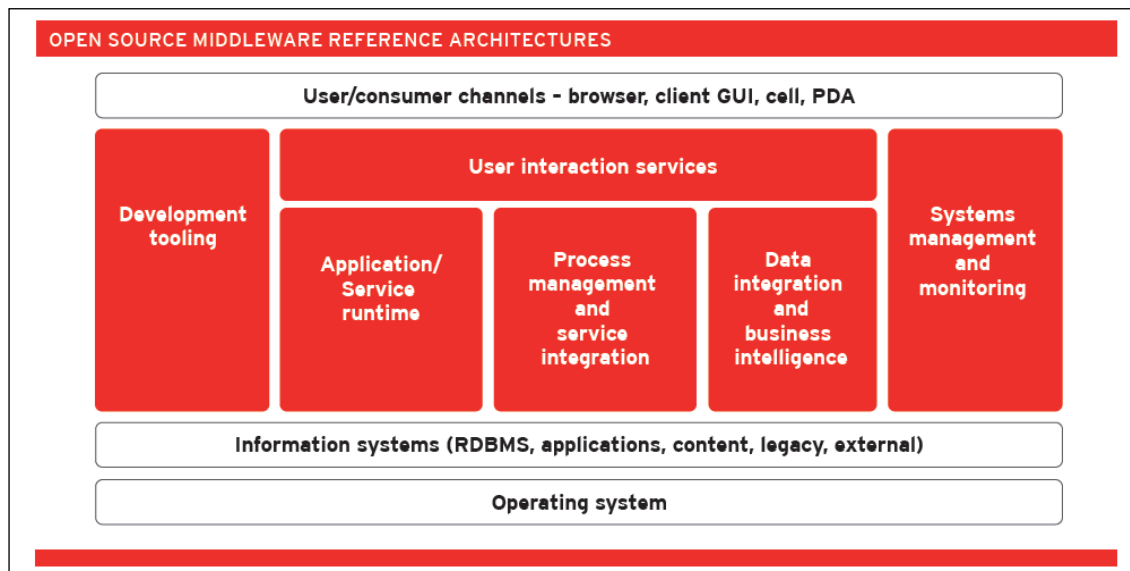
OPEN SOURCE MIDDLEWARE REFERENCE ARCHITECTURES

User/consumer channels - browser, client GUI, cell, PDA

Development tooling

User interaction services

Application/ Service runtime

Process management and service integration

Data integration and business intelligence

Systems management and monitoring

Information systems (RDBMS, applications, content, legacy, external)

Operating system